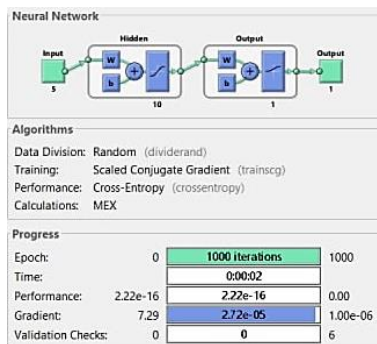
Neural Network

Hidden

Output

Input

W

b

5

10

W

b

1

Output

1

Algorithms

Data Division: Random (dividerand)
Training: Scaled Conjugate Gradient (trainscg)
Performance: Cross-Entropy (crossentropy)
Calculations: MEX

Progress

| | | | |
|---|---|---|---|
| Epoch: | 0 | 1000 iterations | 1000 |
| Time: | | 0:00:02 | |
| Performance: | 2.22e-16 | 2.22e-16 | 0.00 |
| Gradient: | 7.29 | 2.72e-05 | 1.00e-06 |
| Validation Checks: | 0 | 0 | 6 |